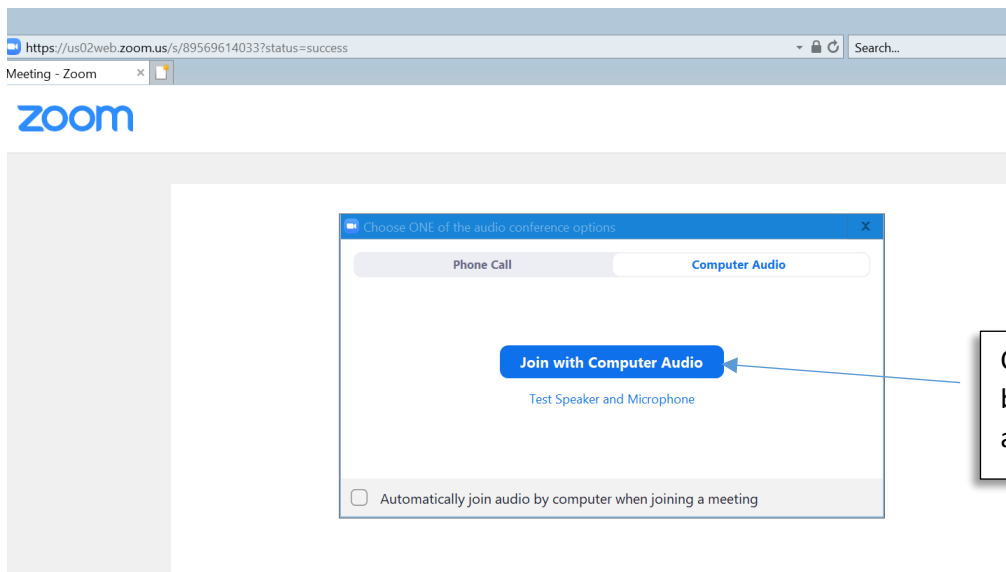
https://us02web.zoom.us/s/89569614033?status=success

Search...

Meeting - Zoom ×

zoom

Choose ONE of the audio conference options

x

Phone Call

Computer Audio

Join with Computer Audio

Test Speaker and Microphone

Automatically join audio by computer when joining a meeting

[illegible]